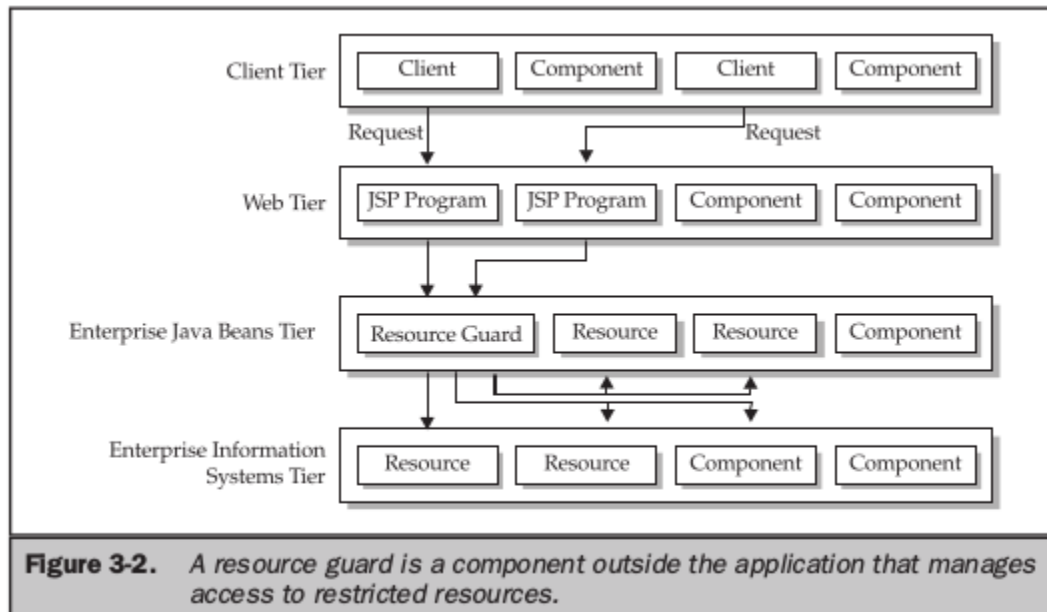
Client Tier

Client

Component

Client

Component

Request

Request

Web Tier

JSP Program

JSP Program

Component

Component

Enterprise Java Beans Tier

Resource Guard

Resource

Resource

Component

Enterprise Information Systems Tier

Resource

Resource

Component

Component

**Figure 3-2.** *A resource guard is a component outside the application that manages access to restricted resources.*